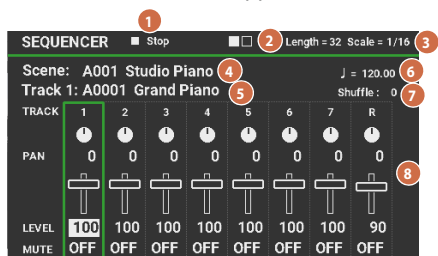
1
SEQUENCER ■ Stop
2 Length = 32 Scale = 1/16 3
Scene: A001 Studio Piano 4
♩ = 120.00 6
Track 1: A0001 Grand Piano 5
Shuffle : 0 7

| TRACK | 1 | 2 | 3 | 4 | 5 | 6 | 7 | R |
|---|---|---|---|---|---|---|---|---|
| PAN | 0 | 0 | 0 | 0 | 0 | 0 | 0 | 0 |
| LEVEL | 100 | 100 | 100 | 100 | 100 | 100 | 100 | 90 |
| MUTE | OFF | OFF | OFF | OFF | OFF | OFF | OFF | OFF |

8